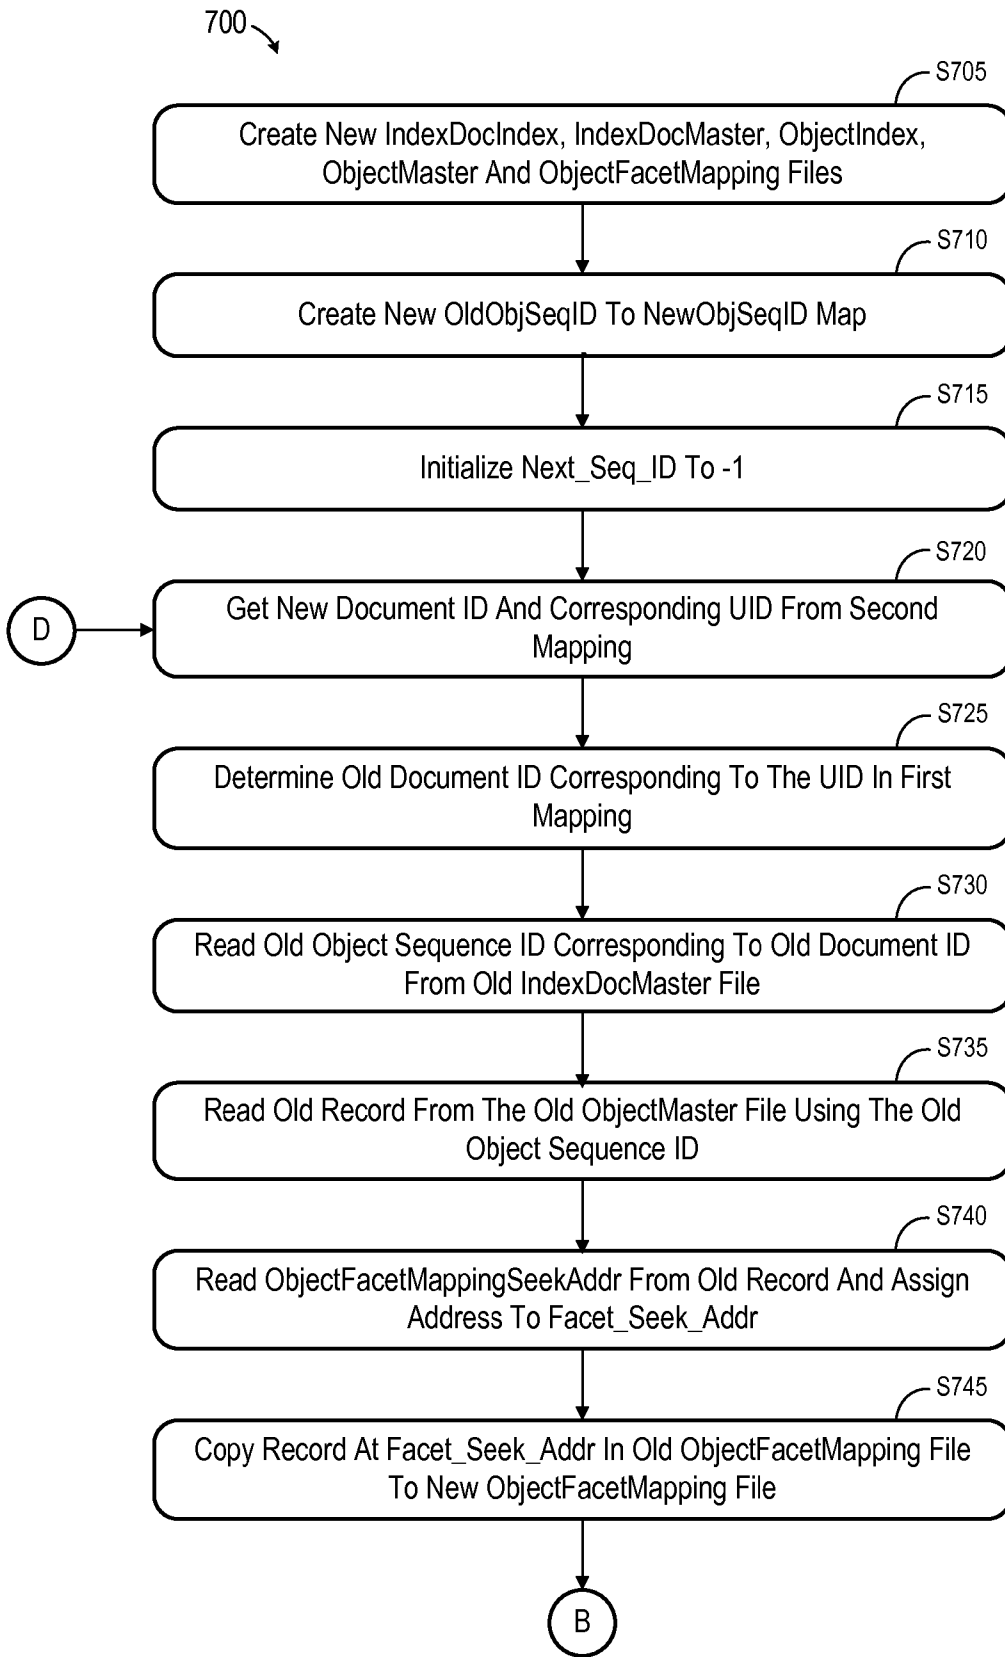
700

S705

Create New IndexDocIndex, IndexDocMaster, ObjectIndex, ObjectMaster And ObjectFacetMapping Files

S710

Create New OldObjSeqID To NewObjSeqID Map

S715

Initialize Next_Seq_ID To -1

S720

D

Get New Document ID And Corresponding UID From Second Mapping

S725

Determine Old Document ID Corresponding To The UID In First Mapping

S730

Read Old Object Sequence ID Corresponding To Old Document ID From Old IndexDocMaster File

S735

Read Old Record From The Old ObjectMaster File Using The Old Object Sequence ID

S740

Read ObjectFacetMappingSeekAddr From Old Record And Assign Address To Facet_Seek_Addr

S745

Copy Record At Facet_Seek_Addr In Old ObjectFacetMapping File To New ObjectFacetMapping File

B